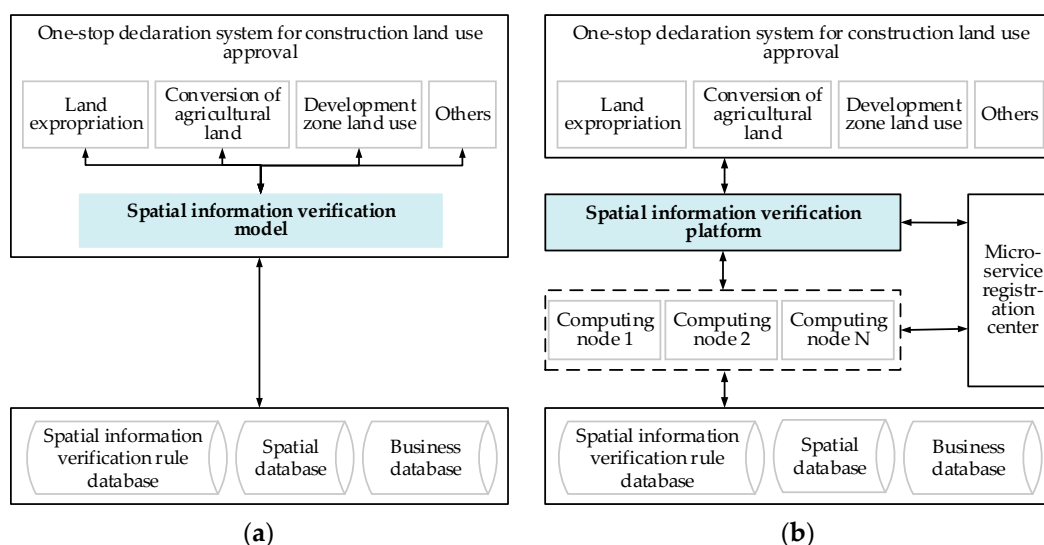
One-stop declaration system for construction land use approval

Land expropriation

Conversion of agricultural land

Development zone land use

Others

Spatial information verification model

Spatial information verification rule database

Spatial database

Business database

(a)

One-stop declaration system for construction land use approval

Land expropriation

Conversion of agricultural land

Development zone land use

Others

Spatial information verification platform

Microservice registration center

Computing node 1

Computing node 2

Computing node N

Spatial information verification rule database

Spatial database

Business database

(b)